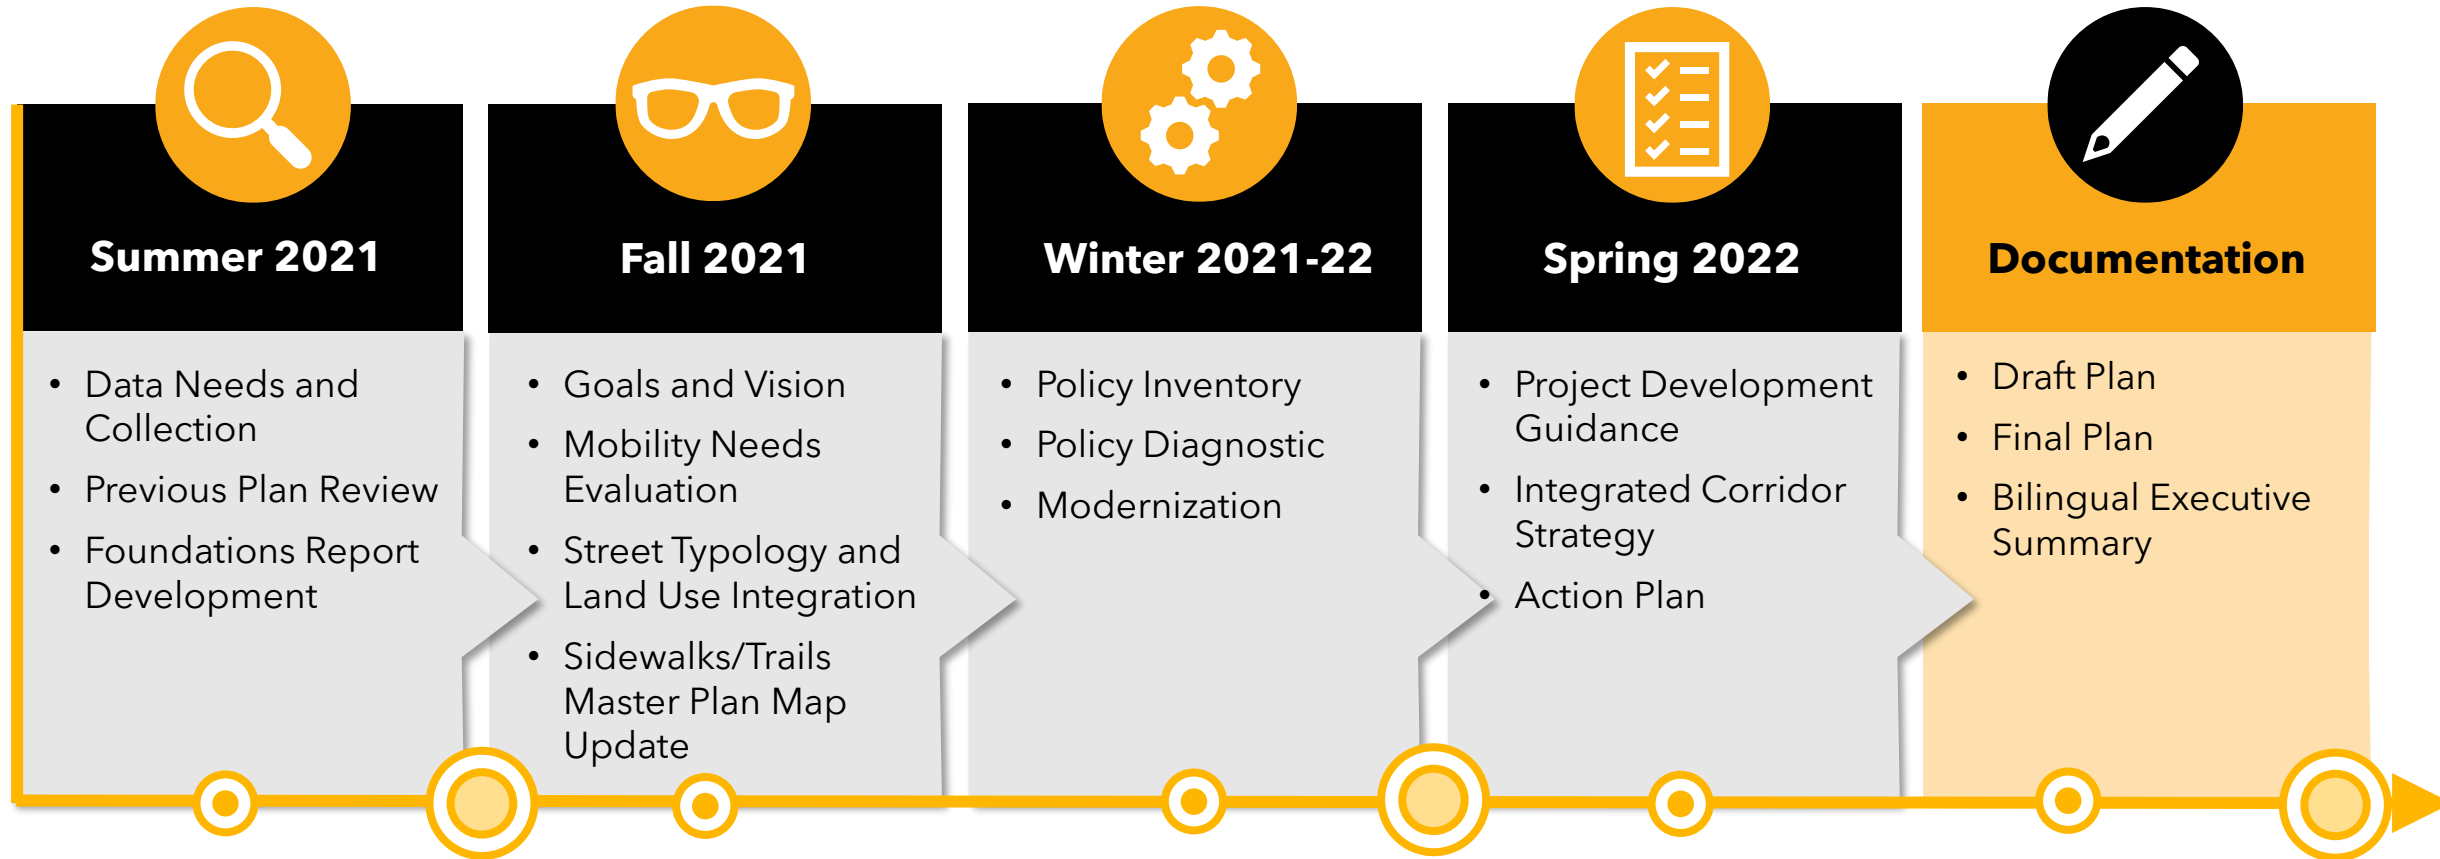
Summer 2021

- Data Needs and Collection
- Previous Plan Review
- Foundations Report Development

Fall 2021

- Goals and Vision
- Mobility Needs Evaluation
- Street Typology and Land Use Integration
- Sidewalks/Trails Master Plan Map Update

Winter 2021-22

- Policy Inventory
- Policy Diagnostic
- Modernization

Spring 2022

- Project Development Guidance
- Integrated Corridor Strategy
- Action Plan

Documentation

- Draft Plan
- Final Plan
- Bilingual Executive Summary